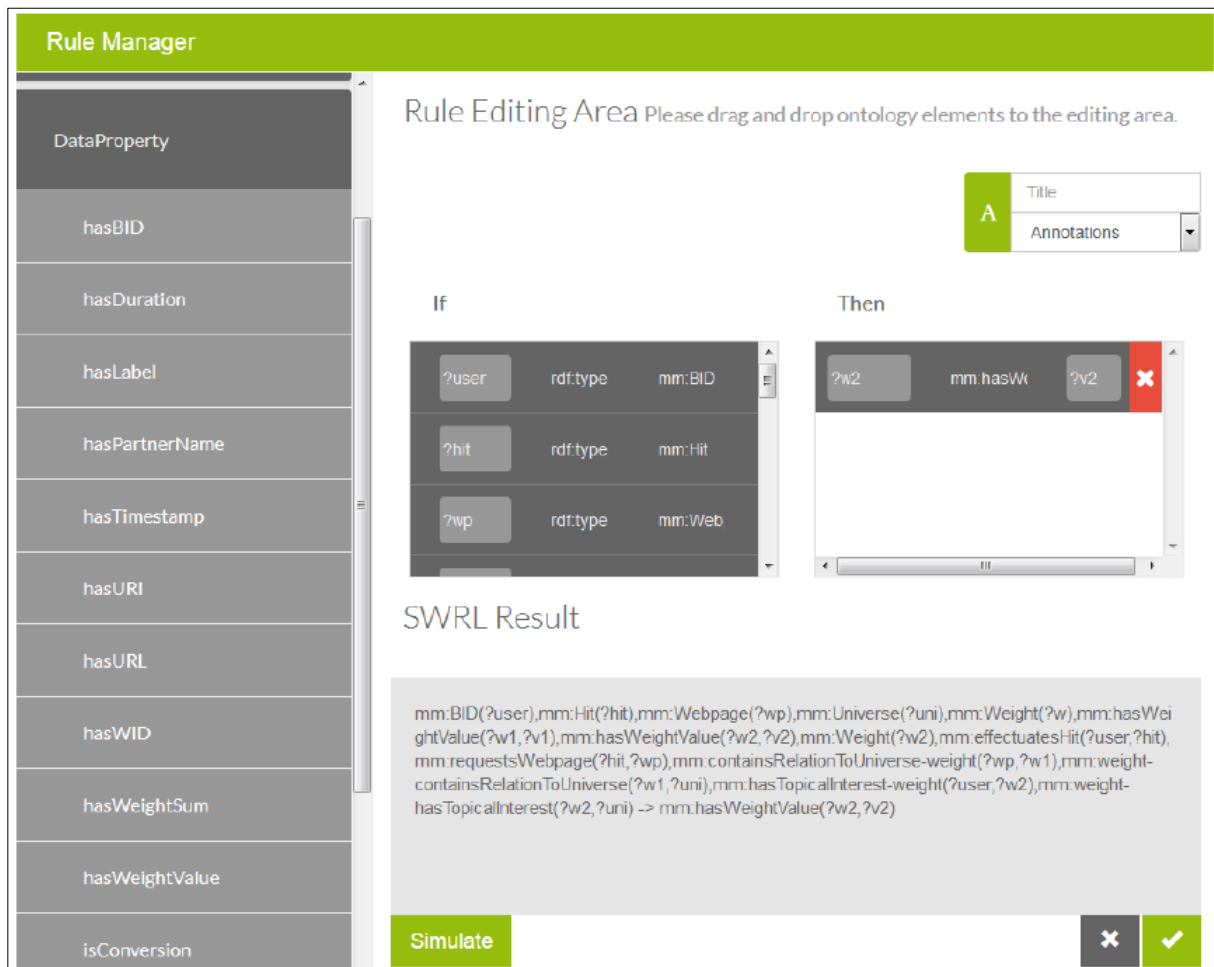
Rule Manager

DataProperty

hasBID

hasDuration

hasLabel

hasPartnerName

hasTimestamp

hasURI

hasURL

hasWID

hasWeightSum

hasWeightValue

isConversion

Rule Editing Area Please drag and drop ontology elements to the editing area.

A

Title

Annotations

If

| ?user | rdf:type | mm:BID |
|---|---|---|
| ?hit | rdf:type | mm:Hit |
| ?wp | rdf:type | mm:Web |

Then

| ?w2 | mm:hasW | ?v2 | ✖ |
|---|---|---|---|

SWRL Result

mm:BID(?user),mm:Hit(?hit),mm:Webpage(?wp),mm:Universe(?uni),mm:Weight(?w),mm:hasWeightValue(?w1,?v1),mm:hasWeightValue(?w2,?v2),mm:Weight(?w2),mm:effectuatesHit(?user,?hit),mm:requestsWebpage(?hit,?wp),mm:containsRelationToUniverse-weight(?wp,?w1),mm:weight-containsRelationToUniverse(?w1,?uni),mm:hasTopicalInterest-weight(?user,?w2),mm:weight-hasTopicalInterest(?w2,?uni) -> mm:hasWeightValue(?w2,?v2)

Simulate

✖ ✔